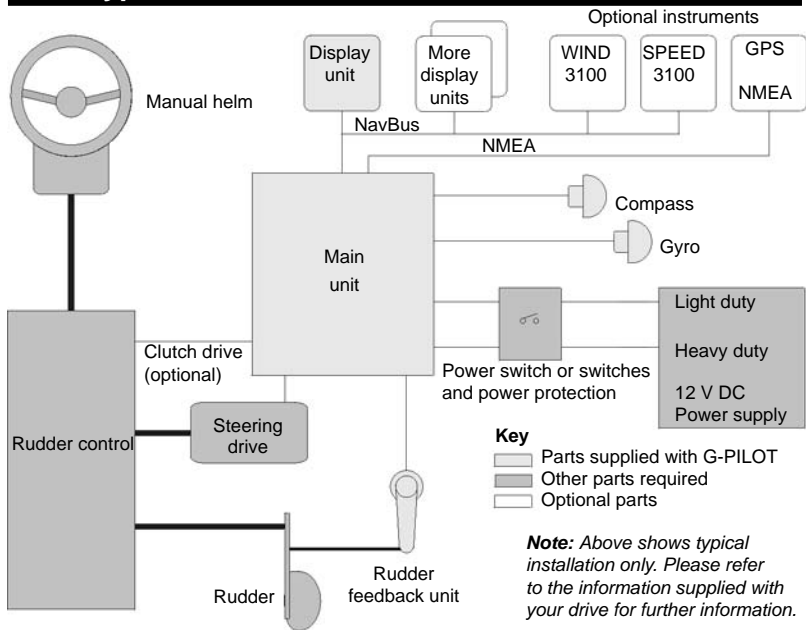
Optional instruments

Display unit

More display units

WIND 3100

SPEED 3100

GPS

NMEA

Manual helm

NavBus

NMEA

Compass

Gyro

Main unit

Light duty

Heavy duty

12 V DC Power supply

Clutch drive (optional)

Power switch or switches and power protection

Rudder control

Steering drive

Key

Parts supplied with G-PILOT

Other parts required

Optional parts

***Note:*** *Above shows typical installation only. Please refer to the information supplied with your drive for further information.*

Rudder

Rudder feedback unit